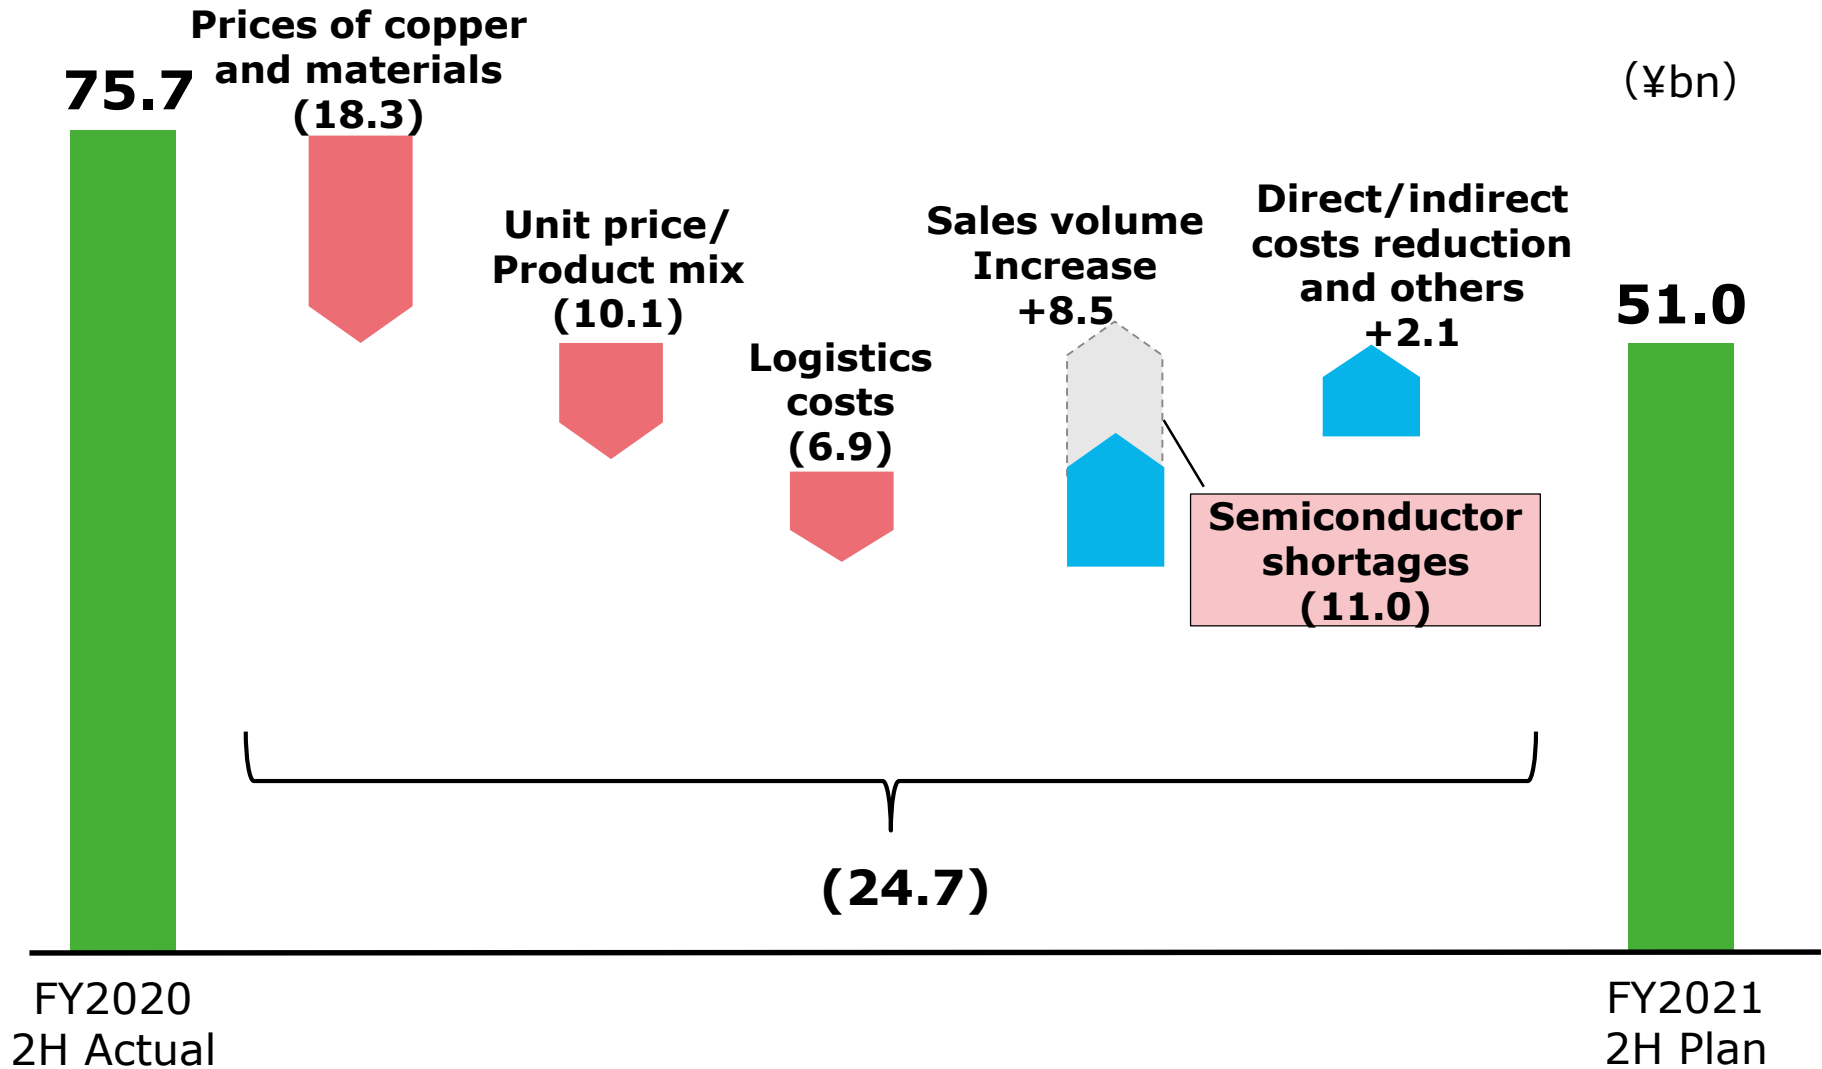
75.7

Prices of copper and materials (18.3)

(¥bn)

Unit price/ Product mix (10.1)

Logistics costs (6.9)

Sales volume Increase +8.5

Direct/indirect costs reduction and others +2.1

51.0

Semiconductor shortages (11.0)

(24.7)

FY2020 2H Actual

FY2021 2H Plan